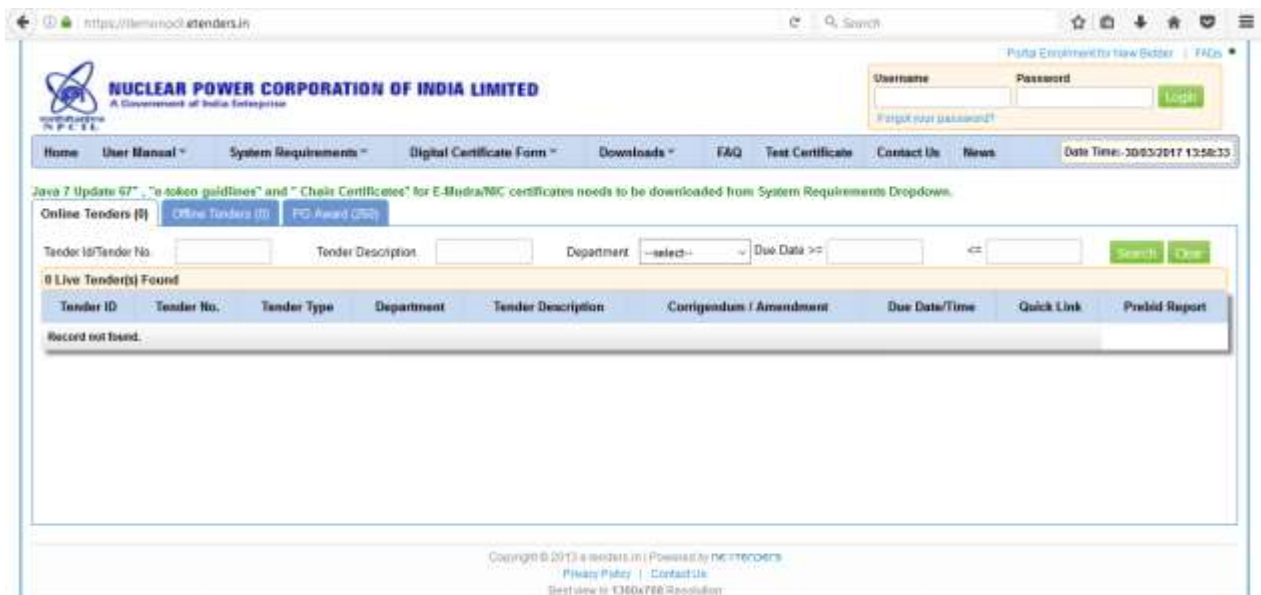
https://demonpcil.etenders.in

Search

Portal Enrolment for New Bidder | FAQs

NUCLEAR POWER CORPORATION OF INDIA LIMITED
A Government of India Enterprise

NPCIL

Username
Password
Login
Forgot your password?

Home
User Manual
System Requirements
Digital Certificate Form
Downloads
FAQ
Test Certificate
Contact Us
News
Date Time:-30/03/2017 13:58:33

Java 7 Update 67" , "e-token guidlines" and " Chain Certificates" for E-Mudra/NIC certificates needs to be downloaded from System Requirements Dropdown.

Online Tenders (0)
Offline Tenders (0)
PO Award (250)

Tender Id/Tender No.
Tender Description
Department
--select--
Due Date >=
<=
Search
Clear

0 Live Tender(s) Found

| Tender ID | Tender No. | Tender Type | Department | Tender Description | Corrigendum / Amendment | Due Date/Time | Quick Link | Prebid Report |
|---|---|---|---|---|---|---|---|---|
| Record not found. | | | | | | | | |

Copyright © 2013 e-tenders.in | Powered by nextenders
Privacy Policy | Contact Us
Best view in 1360x768 Resolution